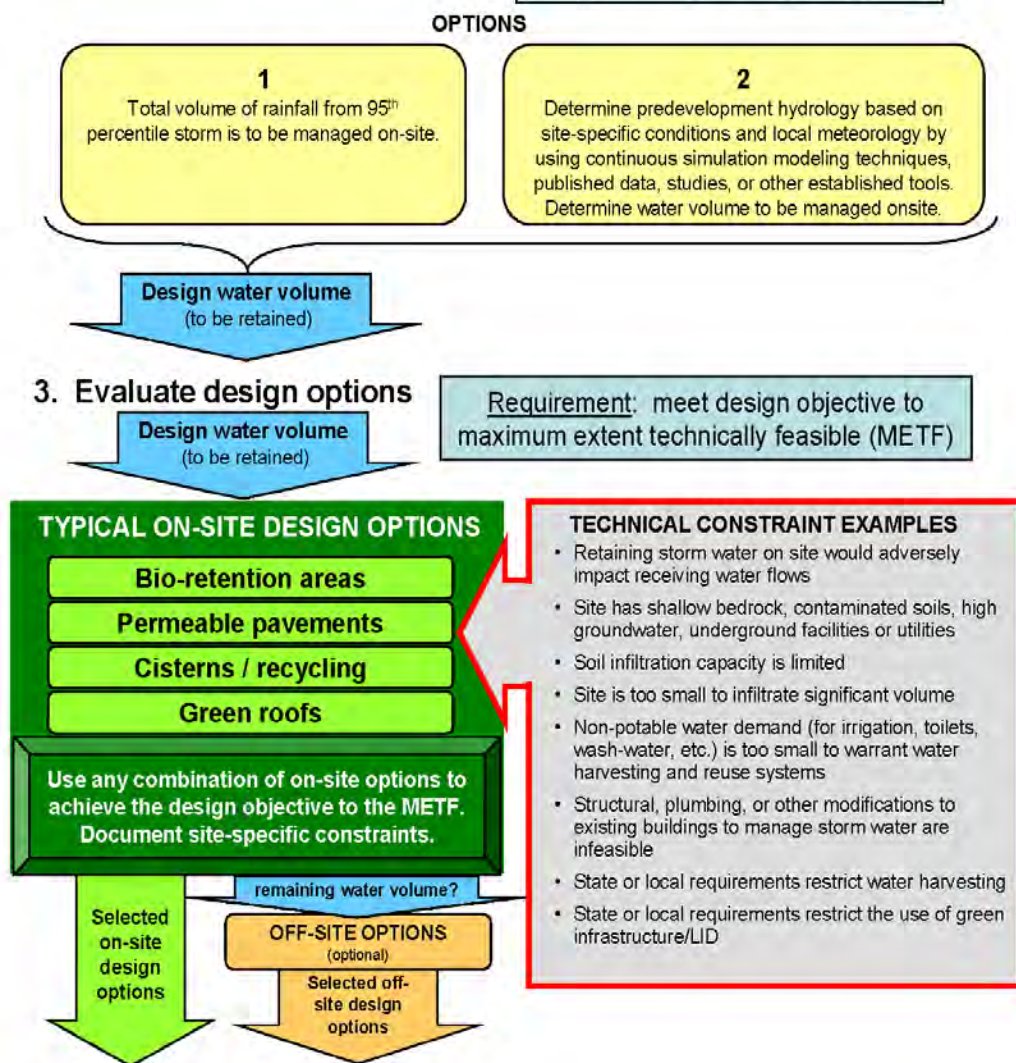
OPTIONS

1
Total volume of rainfall from 95$^{th}$ percentile storm is to be managed on-site.

2
Determine predevelopment hydrology based on site-specific conditions and local meteorology by using continuous simulation modeling techniques, published data, studies, or other established tools. Determine water volume to be managed onsite.

Design water volume
(to be retained)

3. Evaluate design options

Requirement: meet design objective to maximum extent technically feasible (METF)

Design water volume
(to be retained)

TYPICAL ON-SITE DESIGN OPTIONS

Bio-retention areas

Permeable pavements

Cisterns / recycling

Green roofs

Use any combination of on-site options to achieve the design objective to the METF. Document site-specific constraints.

TECHNICAL CONSTRAINT EXAMPLES
• Retaining storm water on site would adversely impact receiving water flows
• Site has shallow bedrock, contaminated soils, high groundwater, underground facilities or utilities
• Soil infiltration capacity is limited
• Site is too small to infiltrate significant volume
• Non-potable water demand (for irrigation, toilets, wash-water, etc.) is too small to warrant water harvesting and reuse systems
• Structural, plumbing, or other modifications to existing buildings to manage storm water are infeasible
• State or local requirements restrict water harvesting
• State or local requirements restrict the use of green infrastructure/LID

remaining water volume?

Selected on-site design options

OFF-SITE OPTIONS
(optional)

Selected off-site design options